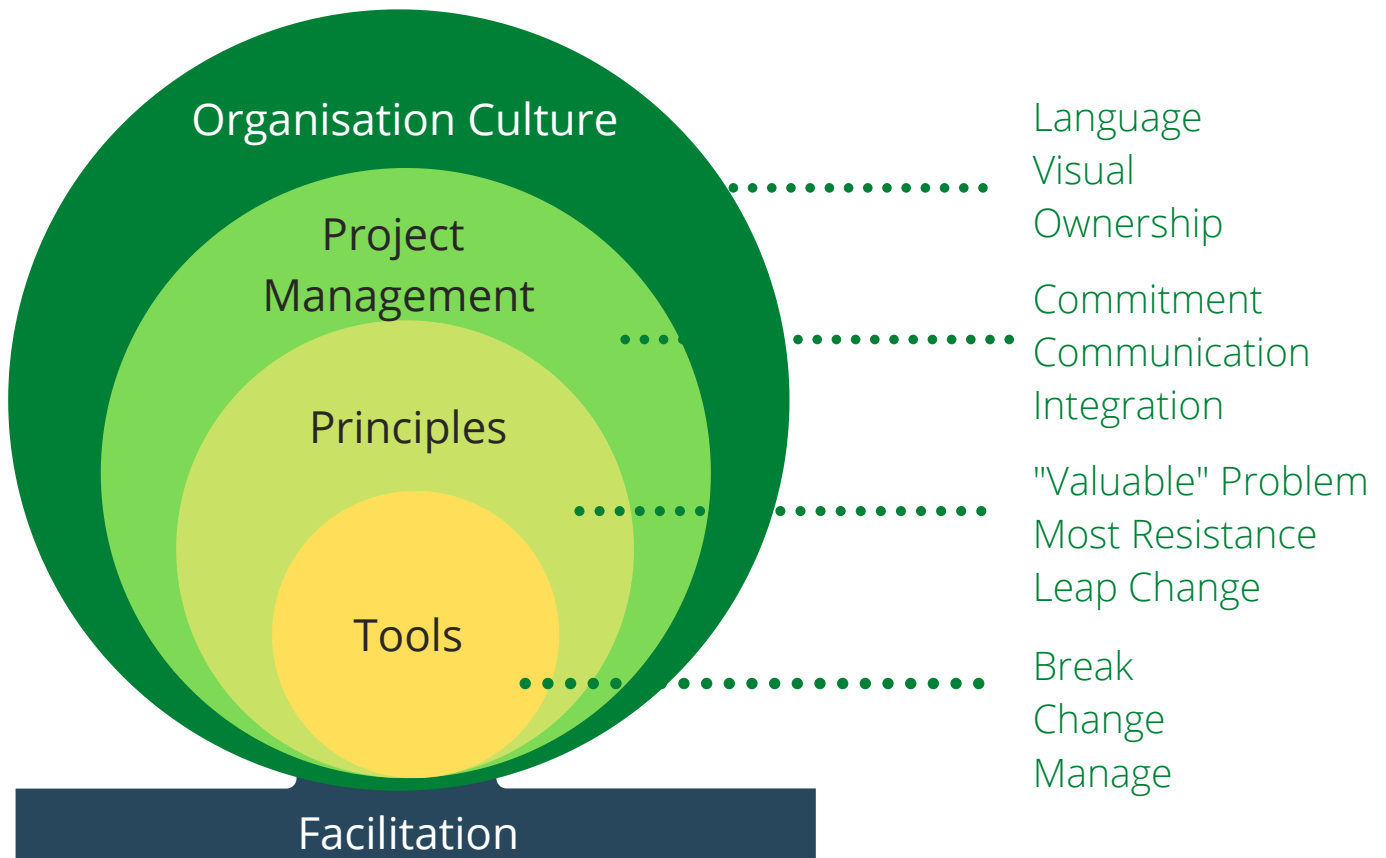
Organisation Culture

Project Management

Principles

Tools

Facilitation

Language
Visual
Ownership

Commitment
Communication
Integration

"Valuable" Problem
Most Resistance
Leap Change

Break
Change
Manage